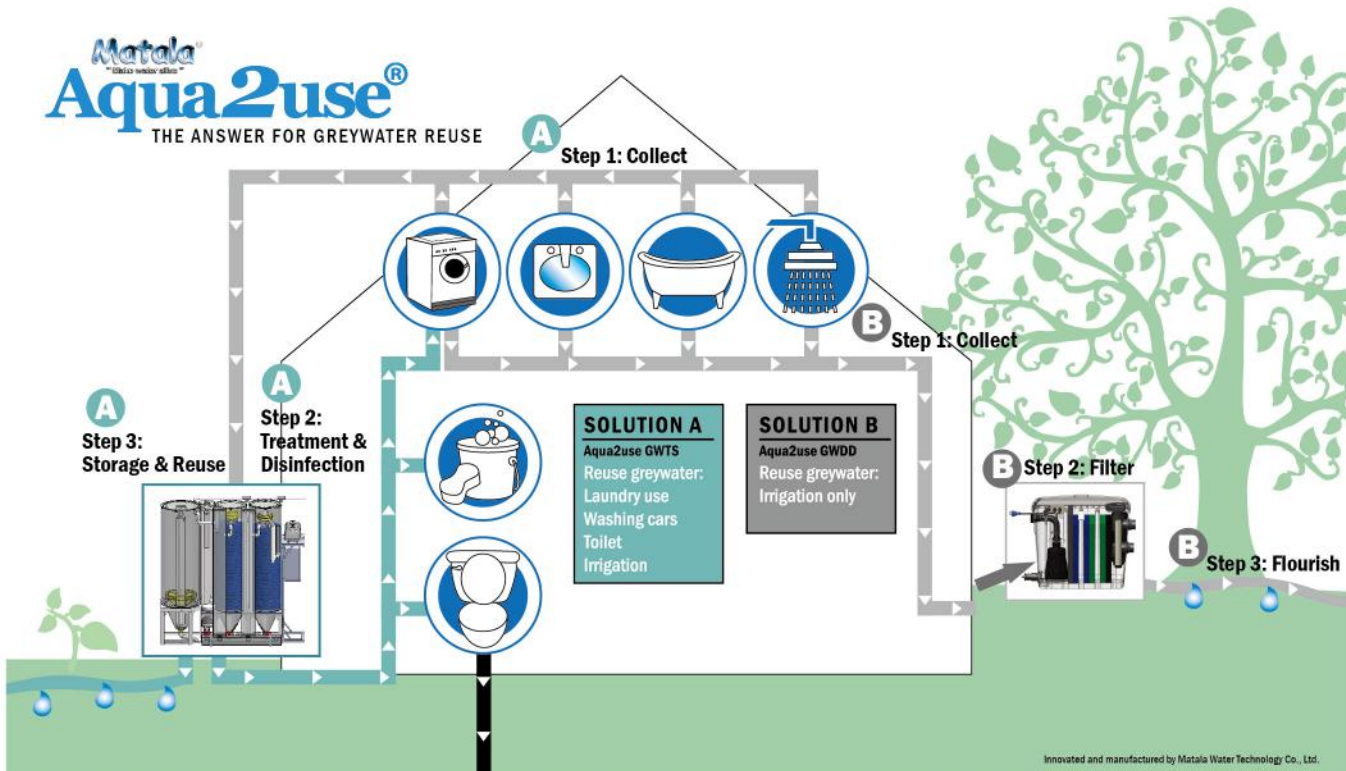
Matala
"Make water alive"
Aqua2use®
THE ANSWER FOR GREYWATER REUSE

A
Step 1: Collect

B
Step 1: Collect

A
Step 3:
Storage & Reuse

A
Step 2:
Treatment &
Disinfection

SOLUTION A
Aqua2use GWTS
Reuse greywater:
Laundry use
Washing cars
Toilet
Irrigation

SOLUTION B
Aqua2use GWDD
Reuse greywater:
Irrigation only

B
Step 2: Filter

B
Step 3: Flourish

Innovated and manufactured by Matala Water Technology Co., Ltd.